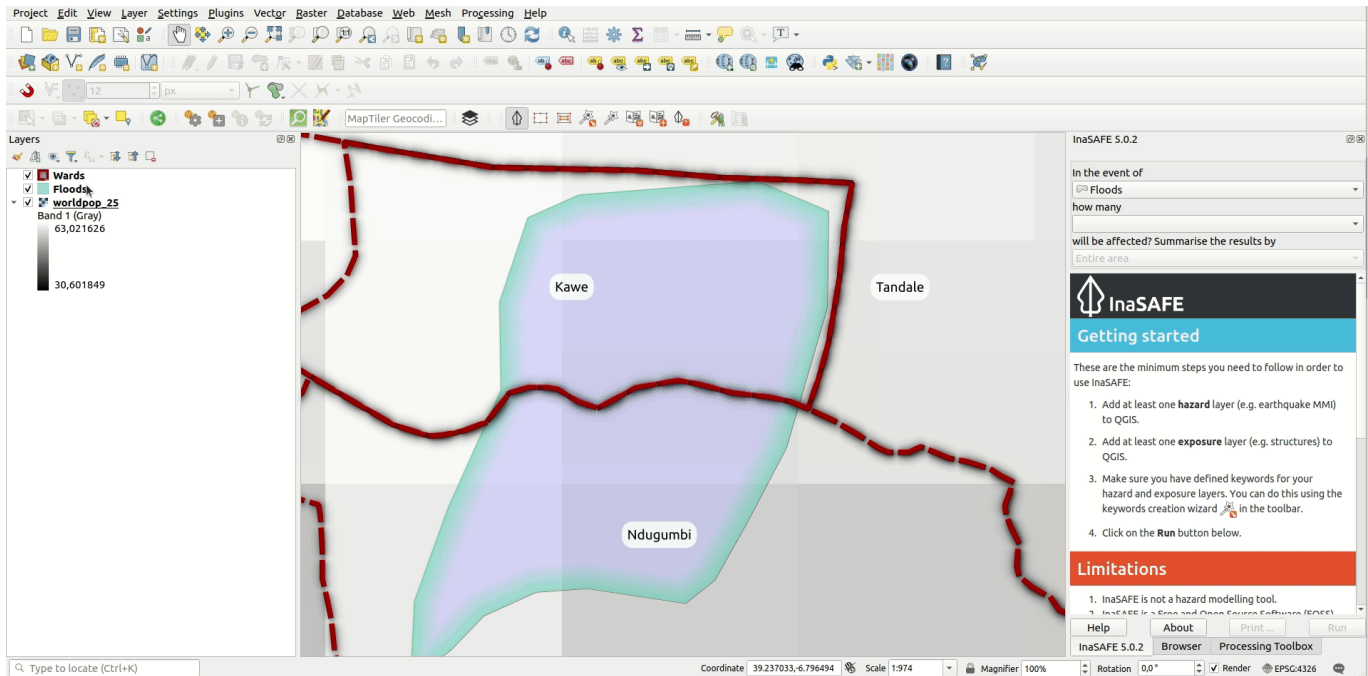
Project Edit View Layer Settings Plugins Vector Raster Database Web Mesh Processing Help

12 px

MapTiler Geocodi...

Layers

Wards
Floods
worldpop_25
Band 1 (Gray)
63,021626
30,601849

Kawe

Tandale

Ndugumbi

InaSAFE 5.0.2

In the event of
Floods
how many

will be affected? Summarise the results by
Entire area

InaSAFE

Getting started

These are the minimum steps you need to follow in order to use InaSAFE:

1. Add at least one **hazard** layer (e.g. earthquake MMI) to QGIS.
2. Add at least one **exposure** layer (e.g. structures) to QGIS.
3. Make sure you have defined keywords for your hazard and exposure layers. You can do this using the keywords creation wizard in the toolbar.
4. Click on the **Run** button below.

Limitations

1. InaSAFE is not a hazard modelling tool.
2. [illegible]

Help About Print ... Run

InaSAFE 5.0.2 Browser Processing Toolbox

Type to locate (Ctrl+K)

Coordinate 39.237033,-6.796494 Scale 1:974 Magnifier 100% Rotation 0.0 ° Render EPSG:4326